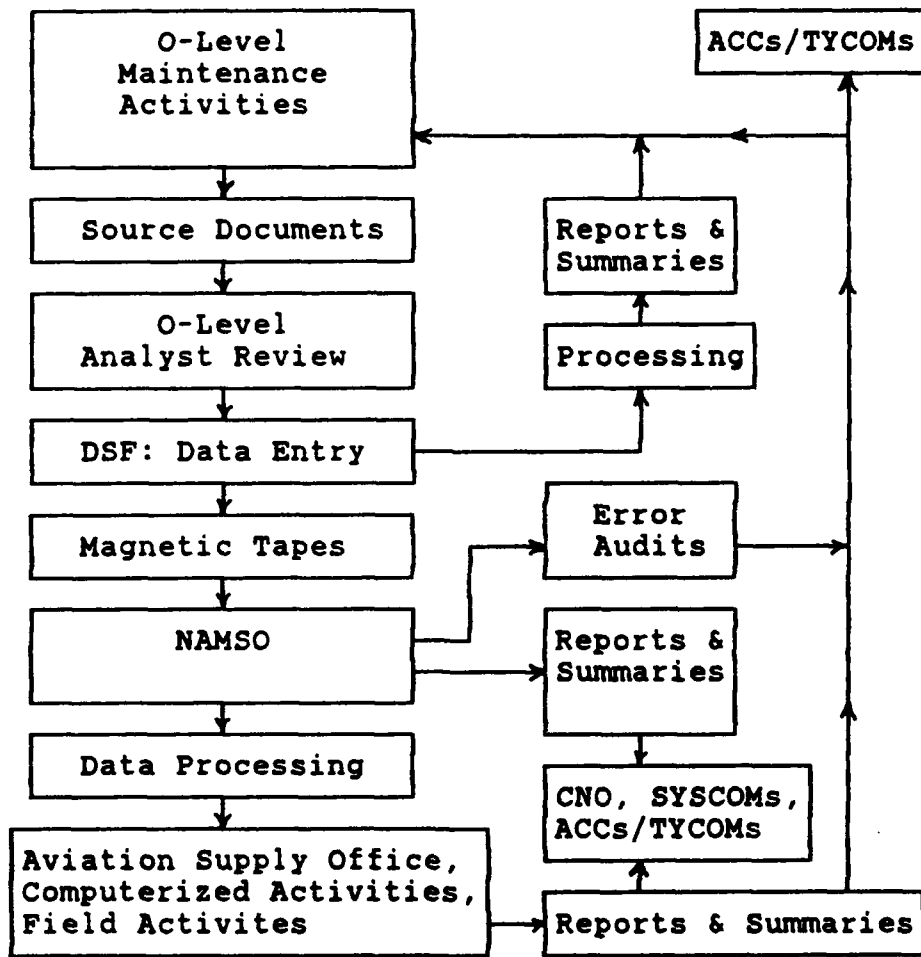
O-Level Maintenance Activities

ACCs/TYCOMs

Source Documents

Reports & Summaries

O-Level Analyst Review

Processing

DSF: Data Entry

Magnetic Tapes

Error Audits

NAMSO

Reports & Summaries

Data Processing

CNO, SYSCOMs, ACCs/TYCOMs

Aviation Supply Office, Computerized Activities, Field Activites

Reports & Summaries